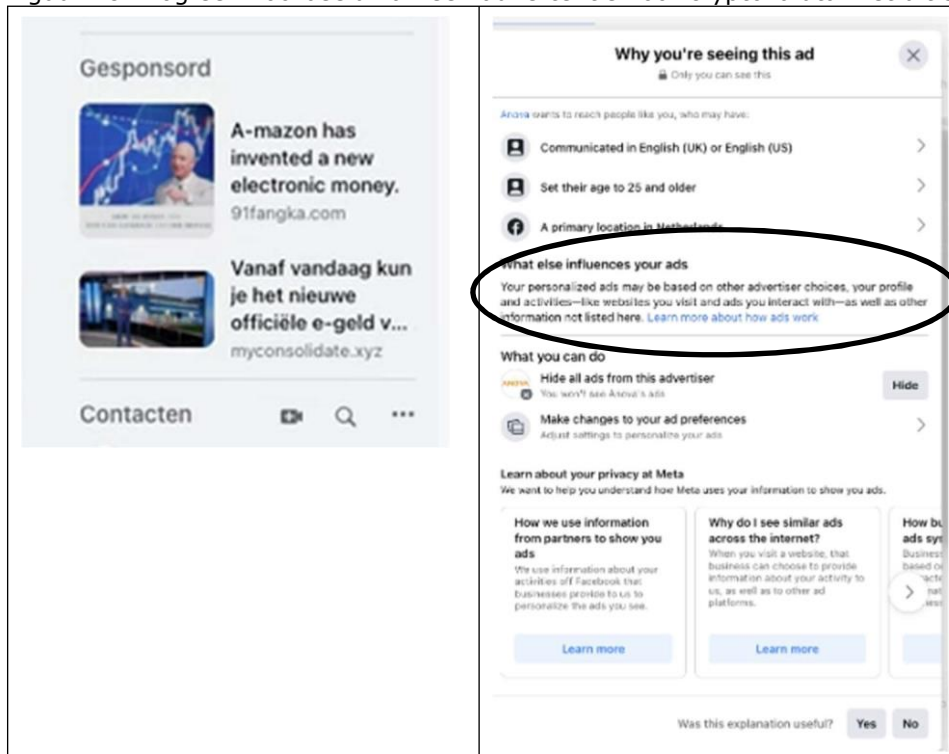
Gesponsord

A-mazon has invented a new electronic money.
91fangka.com

Vanaf vandaag kun je het nieuwe officiële e-geld v...
myconsolidate.xyz

Contacten

Why you're seeing this ad
Only you can see this

Anova wants to reach people like you, who may have:

Communicated in English (UK) or English (US)

Set their age to 25 and older

A primary location in Netherlands

What else influences your ads

Your personalized ads may be based on other advertiser choices, your profile and activities—like websites you visit and ads you interact with—as well as other information not listed here. Learn more about how ads work

What you can do

Hide all ads from this advertiser
You won't see Anova's ads

Hide

Make changes to your ad preferences
Adjust settings to personalize your ads

Learn about your privacy at Meta
We want to help you understand how Meta uses your information to show you ads.

How we use information from partners to show you ads
We use information about your activities off Facebook that businesses provide to us to personalize the ads you see.

Learn more

Why do I see similar ads across the internet?
When you visit a website, that business can choose to provide information about your activity to us, as well as to other ad platforms.

Learn more

How bu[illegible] ads sy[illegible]
Busines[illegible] based o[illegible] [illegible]

Was this explanation useful?

Yes

No